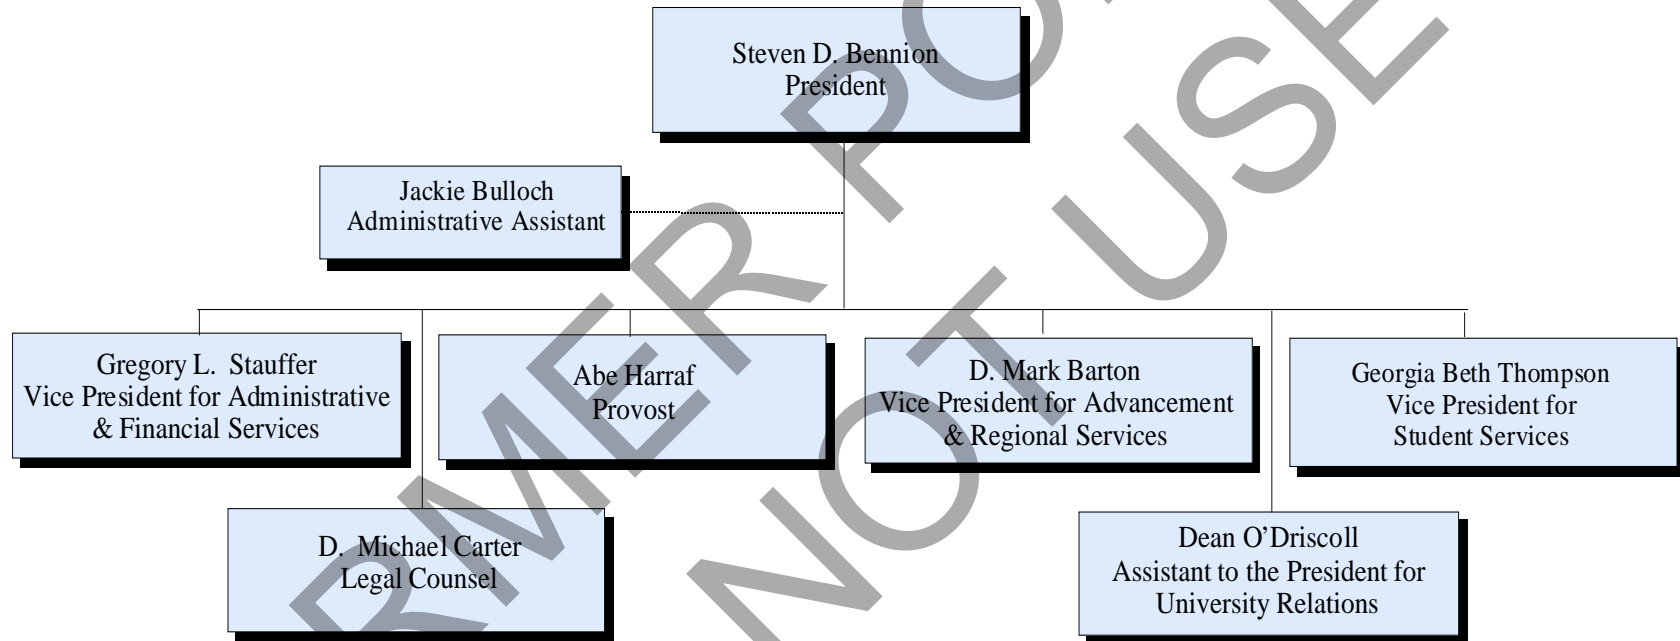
Steven D. Bennion
President

Jackie Bulloch
Administrative Assistant

Gregory L. Stauffer
Vice President for Administrative & Financial Services

Abe Harraf
Provost

D. Mark Barton
Vice President for Advancement & Regional Services

Georgia Beth Thompson
Vice President for Student Services

D. Michael Carter
Legal Counsel

Dean O'Driscoll
Assistant to the President for University Relations

RMER PO
NOT USE